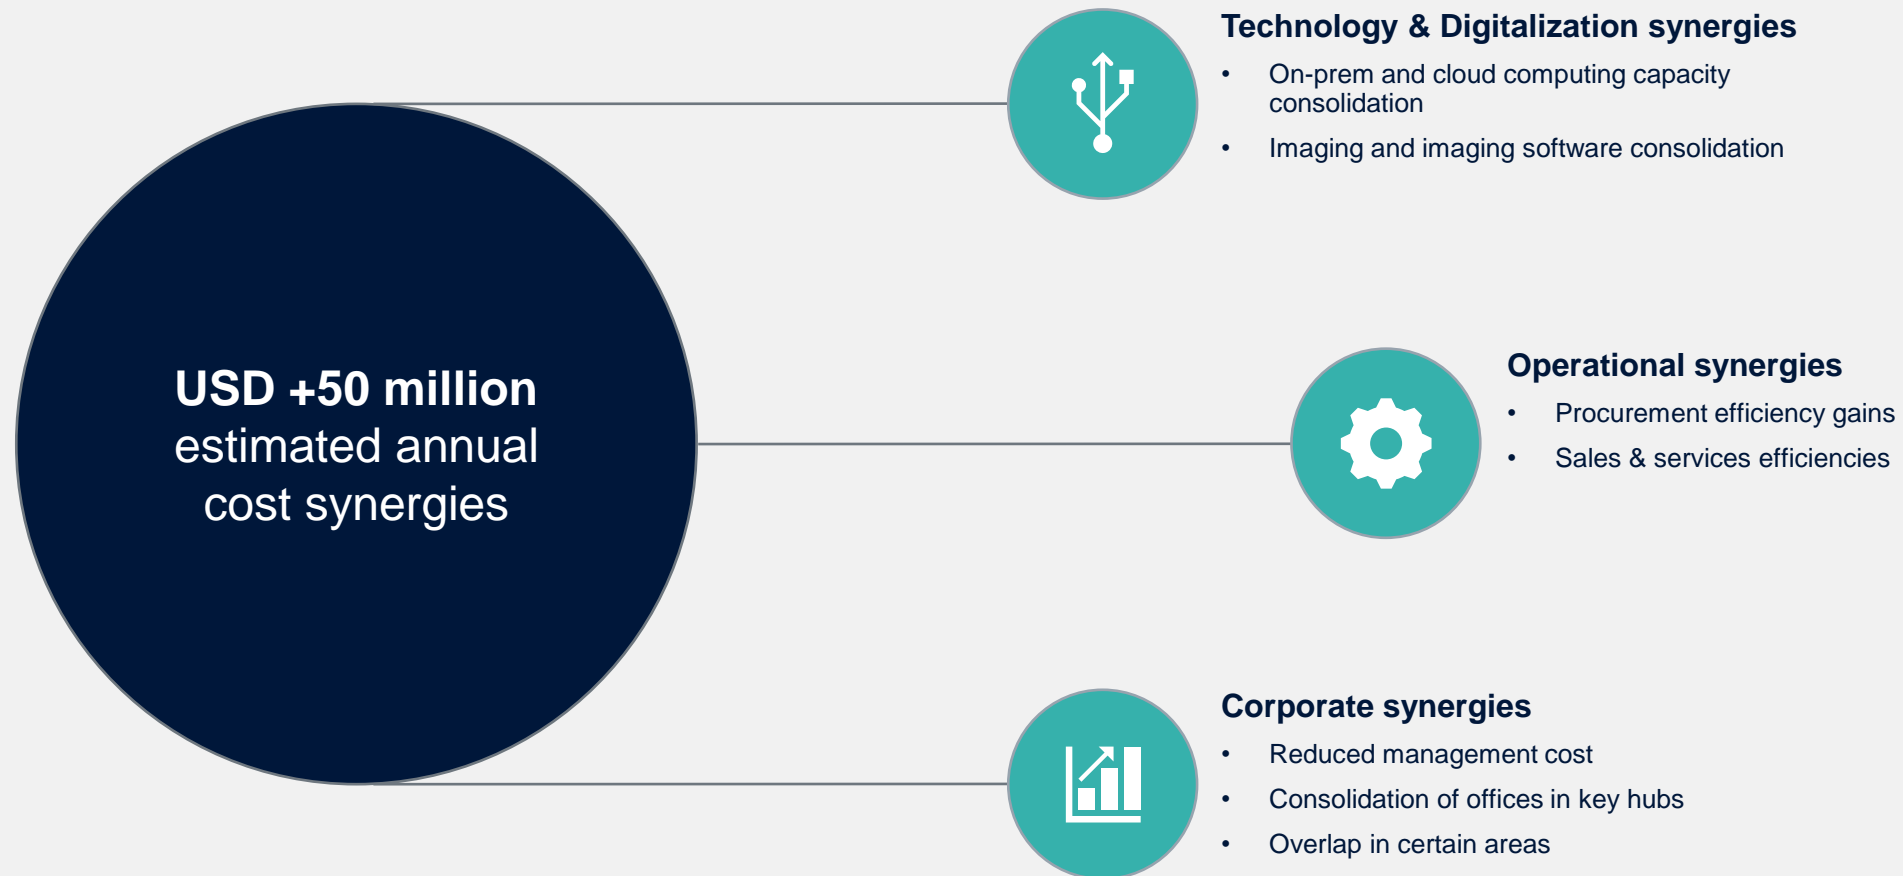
USD +50 million
estimated annual cost synergies

Technology & Digitalization synergies
- On-prem and cloud computing capacity consolidation
- Imaging and imaging software consolidation

Operational synergies
- Procurement efficiency gains
- Sales & services efficiencies

Corporate synergies
- Reduced management cost
- Consolidation of offices in key hubs
- Overlap in certain areas